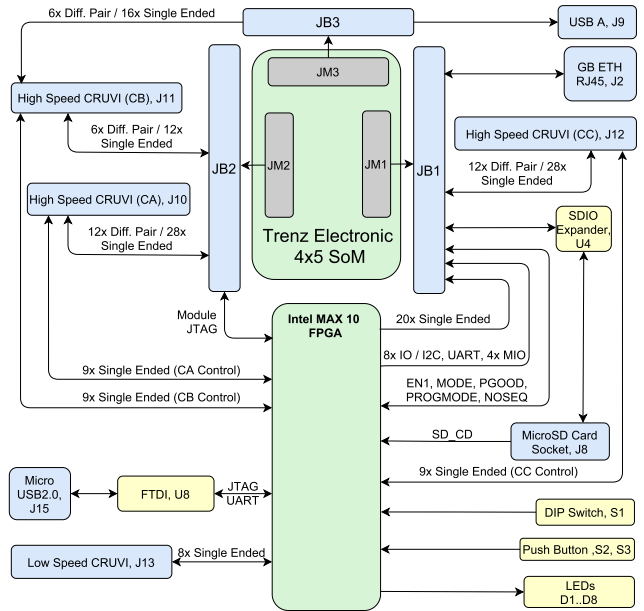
6x Diff. Pair / 16x Single Ended

JB3

USB A, J9

JM3

GB ETH RJ45, J2

High Speed CRUVI (CB), J11

High Speed CRUVI (CC), J12

6x Diff. Pair / 12x Single Ended

JB2

JM2

JM1

JB1

12x Diff. Pair / 28x Single Ended

High Speed CRUVI (CA), J10

SDIO Expander, U4

12x Diff. Pair / 28x Single Ended

Trenz Electronic 4x5 SoM

Module JTAG

Intel MAX 10 FPGA

20x Single Ended

8x IO / I2C, UART, 4x MIO

9x Single Ended (CA Control)

EN1, MODE, PGOOD, PROGMODE, NOSEQ

9x Single Ended (CB Control)

SD_CD

MicroSD Card Socket, J8

9x Single Ended (CC Control)

Micro USB2.0, J15

FTDI, U8

JTAG UART

DIP Switch, S1

Low Speed CRUVI, J13

8x Single Ended

Push Button ,S2, S3

LEDs D1..D8